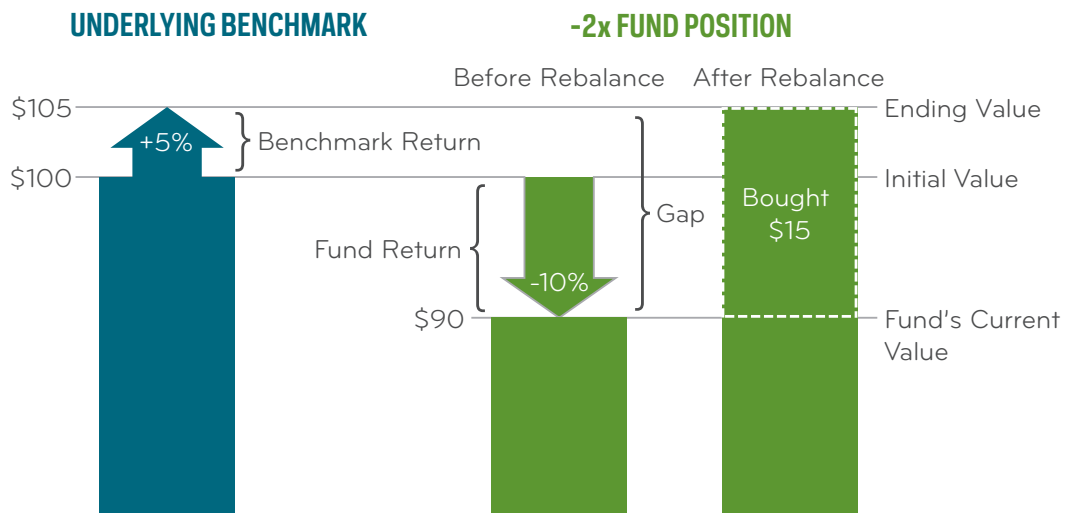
UNDERLYING BENCHMARK

-2x FUND POSITION

Before Rebalance

After Rebalance

$105

+5%

Benchmark Return

Ending Value

$100

Initial Value

Gap

Bought $15

Fund Return

-10%

$90

Fund's Current Value